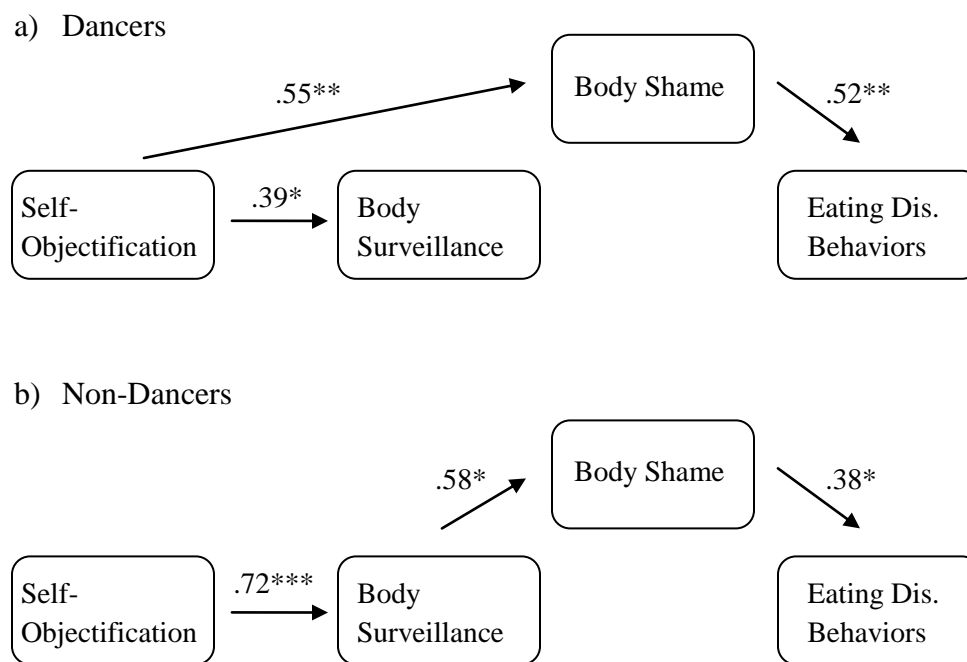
a) Dancers

.55**

Body Shame

.52**

Self-Objectification

.39*

Body Surveillance

Eating Dis. Behaviors

b) Non-Dancers

.58*

Body Shame

.38*

Self-Objectification

.72***

Body Surveillance

Eating Dis. Behaviors